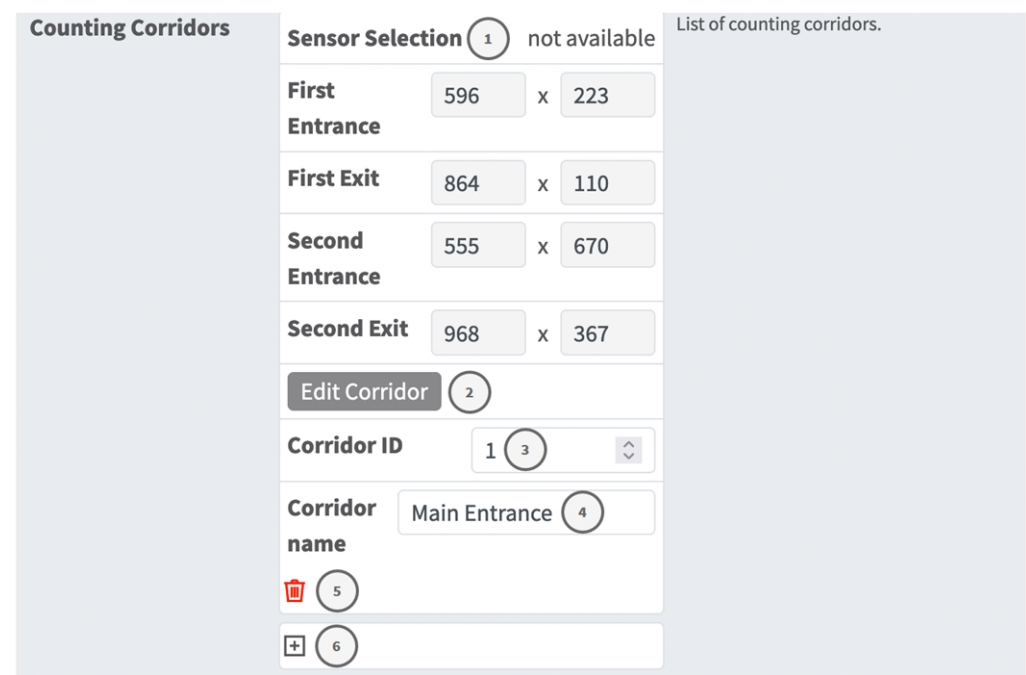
Counting Corridors

| Sensor Selection (1) | not available |
|---|---|
| First Entrance | 596 x 223 |
| First Exit | 864 x 110 |
| Second Entrance | 555 x 670 |
| Second Exit | 968 x 367 |
| Edit Corridor (2) | |
| Corridor ID | 1 (3) |
| Corridor name | Main Entrance (4) |
| (5) | |
| (6) | |

List of counting corridors.